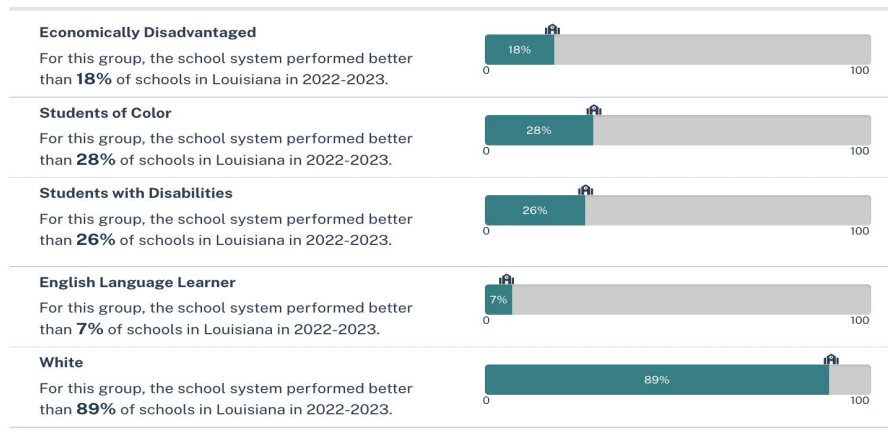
**Economically Disadvantaged**

For this group, the school system performed better than **18%** of schools in Louisiana in 2022-2023.

18%
0
100

**Students of Color**

For this group, the school system performed better than **28%** of schools in Louisiana in 2022-2023.

28%
0
100

**Students with Disabilities**

For this group, the school system performed better than **26%** of schools in Louisiana in 2022-2023.

26%
0
100

**English Language Learner**

For this group, the school system performed better than **7%** of schools in Louisiana in 2022-2023.

7%
0
100

**White**

For this group, the school system performed better than **89%** of schools in Louisiana in 2022-2023.

89%
0
100